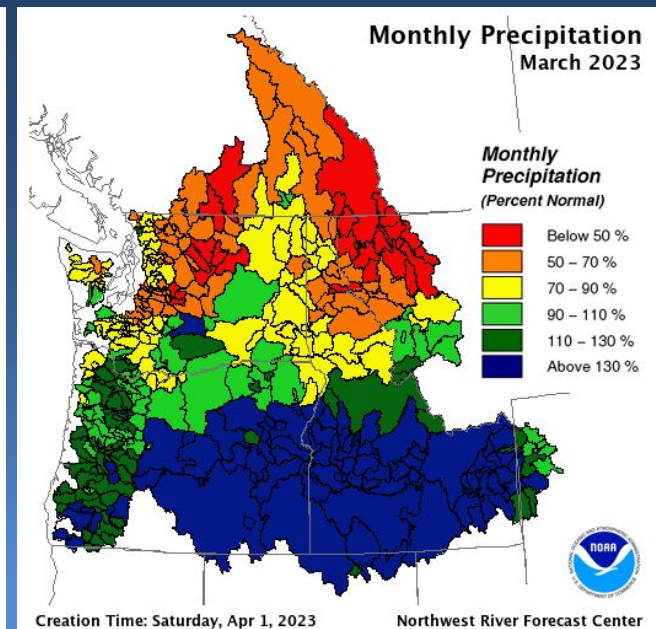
Monthly Precipitation
March 2023

Monthly Precipitation
(Percent Normal)

Below 50 %
50 – 70 %
70 – 90 %
90 – 110 %
110 – 130 %
Above 130 %

NOAA

Creation Time: Saturday, Apr 1, 2023

Northwest River Forecast Center